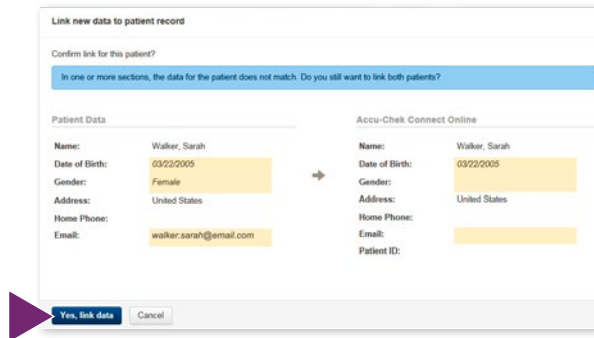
Link new data to patient record

Confirm link for this patient?

In one or more sections, the data for the patient does not match. Do you still want to link both patients?

Patient Data

| | |
|---|---|
| Name: | Walker, Sarah |
| Date of Birth: | 03/22/2005 |
| Gender: | Female |
| Address: | United States |
| Home Phone: | |
| Email: | walker.sarah@email.com |

Accu-Chek Connect Online

| | |
|---|---|
| Name: | Walker, Sarah |
| Date of Birth: | 03/22/2005 |
| Gender: | |
| Address: | United States |
| Home Phone: | |
| Email: | |
| Patient ID: | |

Yes, link data

Cancel